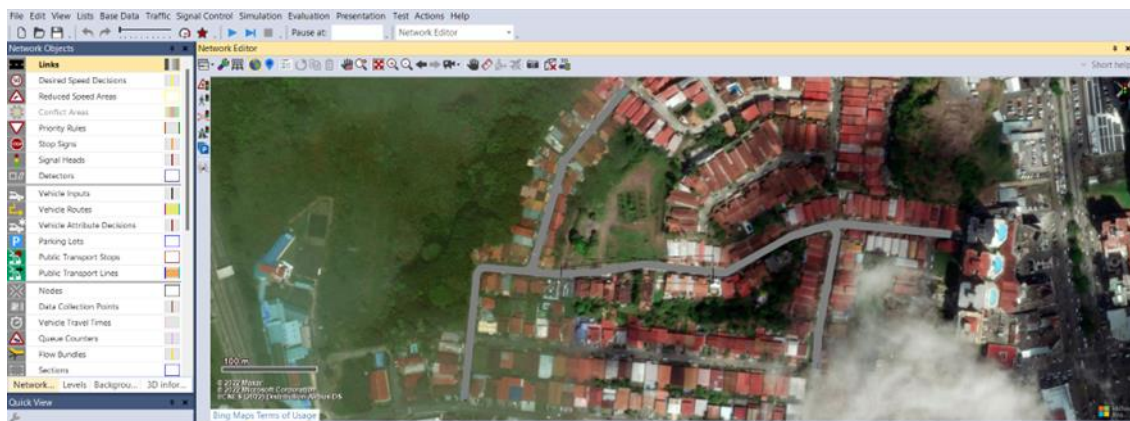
File Edit View Lists Base Data Traffic Signal Control Simulation Evaluation Presentation Test Actions Help

Pause at:

Network Editor

Network Objects

Network Editor

Short help

Links
Desired Speed Decisions
Reduced Speed Areas
Conflict Areas
Priority Rules
Stop Signs
Signal Heads
Detectors
Vehicle Inputs
Vehicle Routes
Vehicle Attribute Decisions
Parking Lots
Public Transport Stops
Public Transport Lines
Nodes
Data Collection Points
Vehicle Travel Times
Queue Counters
Flow Bundles
Sections

Network... Levels Backgrou... 3D infor...

Quick View

100 m

© 2022 Maxar
© 2022 Microsoft Corporation
© CNES (2022) Distribution Airbus DS

Bing Maps Terms of Usage